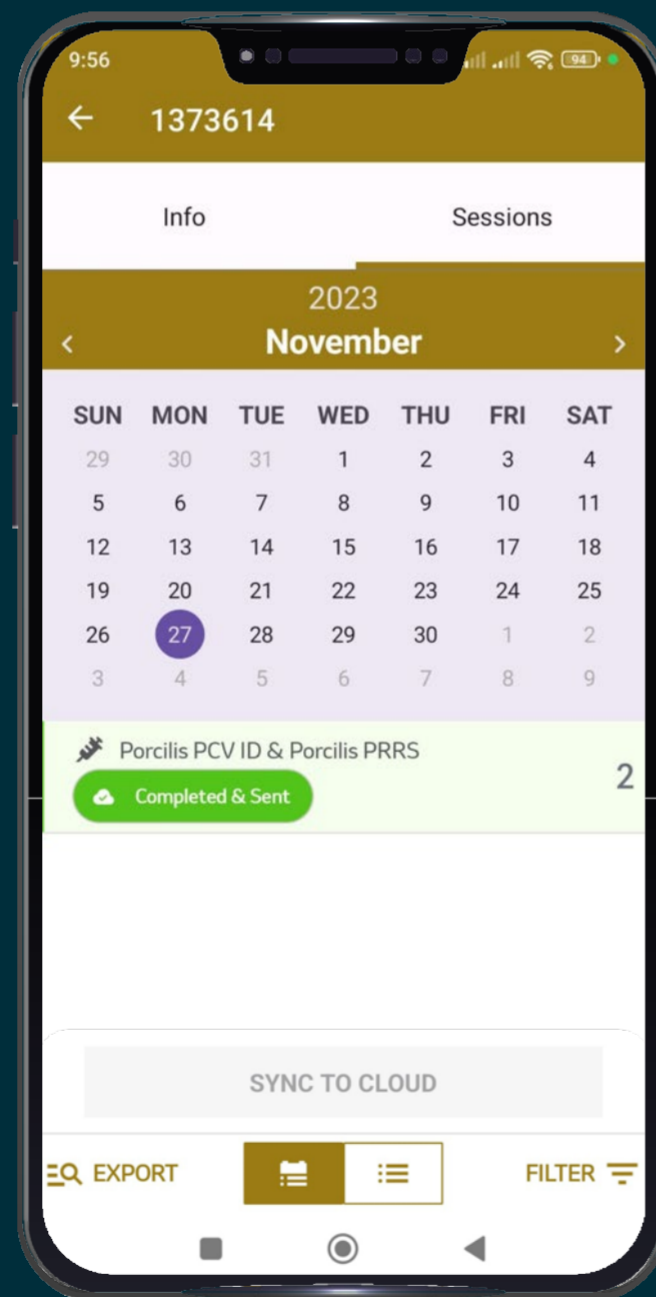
9:56

94

← 1373614

Info

Sessions

2023

‹ November ›

| SUN | MON | TUE | WED | THU | FRI | SAT |
|---|---|---|---|---|---|---|
| 29 | 30 | 31 | 1 | 2 | 3 | 4 |
| 5 | 6 | 7 | 8 | 9 | 10 | 11 |
| 12 | 13 | 14 | 15 | 16 | 17 | 18 |
| 19 | 20 | 21 | 22 | 23 | 24 | 25 |
| 26 | 27 | 28 | 29 | 30 | 1 | 2 |
| 3 | 4 | 5 | 6 | 7 | 8 | 9 |

Porcilis PCV ID & Porcilis PRRS

Completed & Sent

2

SYNC TO CLOUD

EXPORT

FILTER